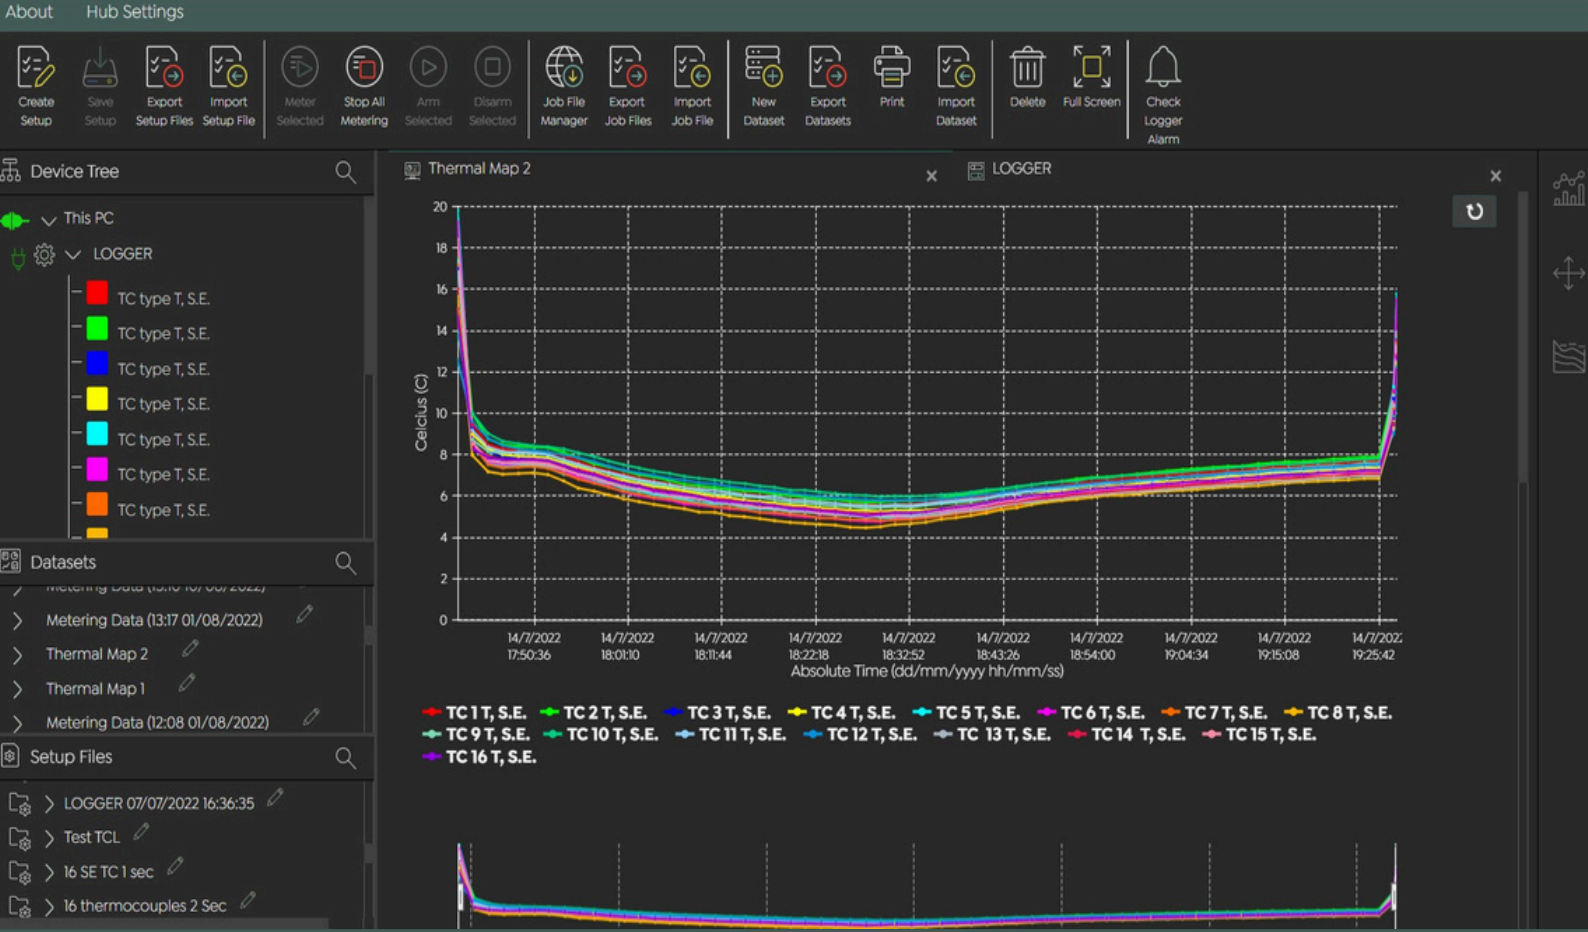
About Hub Settings

Create Setup
Save Setup
Export Setup Files
Import Setup File
Meter Selected
Stop All Metering
Arm Selected
Disarm Selected
Job File Manager
Export Job Files
Import Job File
New Dataset
Export Datasets
Print
Import Dataset
Delete
Full Screen
Check Logger Alarm

Device Tree
This PC
LOGGER
TC type T, S.E.
TC type T, S.E.
TC type T, S.E.
TC type T, S.E.
TC type T, S.E.
TC type T, S.E.
TC type T, S.E.

Datasets
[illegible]
Metering Data (13:17 01/08/2022)
Thermal Map 2
Thermal Map 1
Metering Data (12:08 01/08/2022)

Setup Files
LOGGER 07/07/2022 16:36:35
Test TCL
16 SE TC 1 sec
16 thermocouples 2 Sec

Thermal Map 2
LOGGER

20
18
16
14
12
10
8
6
4
2
0
Celcius (C)

14/7/2022 17:50:36
14/7/2022 18:01:10
14/7/2022 18:11:44
14/7/2022 18:22:18
14/7/2022 18:32:52
14/7/2022 18:43:26
14/7/2022 18:54:00
14/7/2022 19:04:34
14/7/2022 19:15:08
14/7/202 19:25:42
Absolute Time (dd/mm/yyyy hh/mm/ss)

TC 1 T, S.E. TC 2 T, S.E. TC 3 T, S.E. TC 4 T, S.E. TC 5 T, S.E. TC 6 T, S.E. TC 7 T, S.E. TC 8 T, S.E.
TC 9 T, S.E. TC 10 T, S.E. TC 11 T, S.E. TC 12 T, S.E. TC 13 T, S.E. TC 14 T, S.E. TC 15 T, S.E.
TC 16 T, S.E.